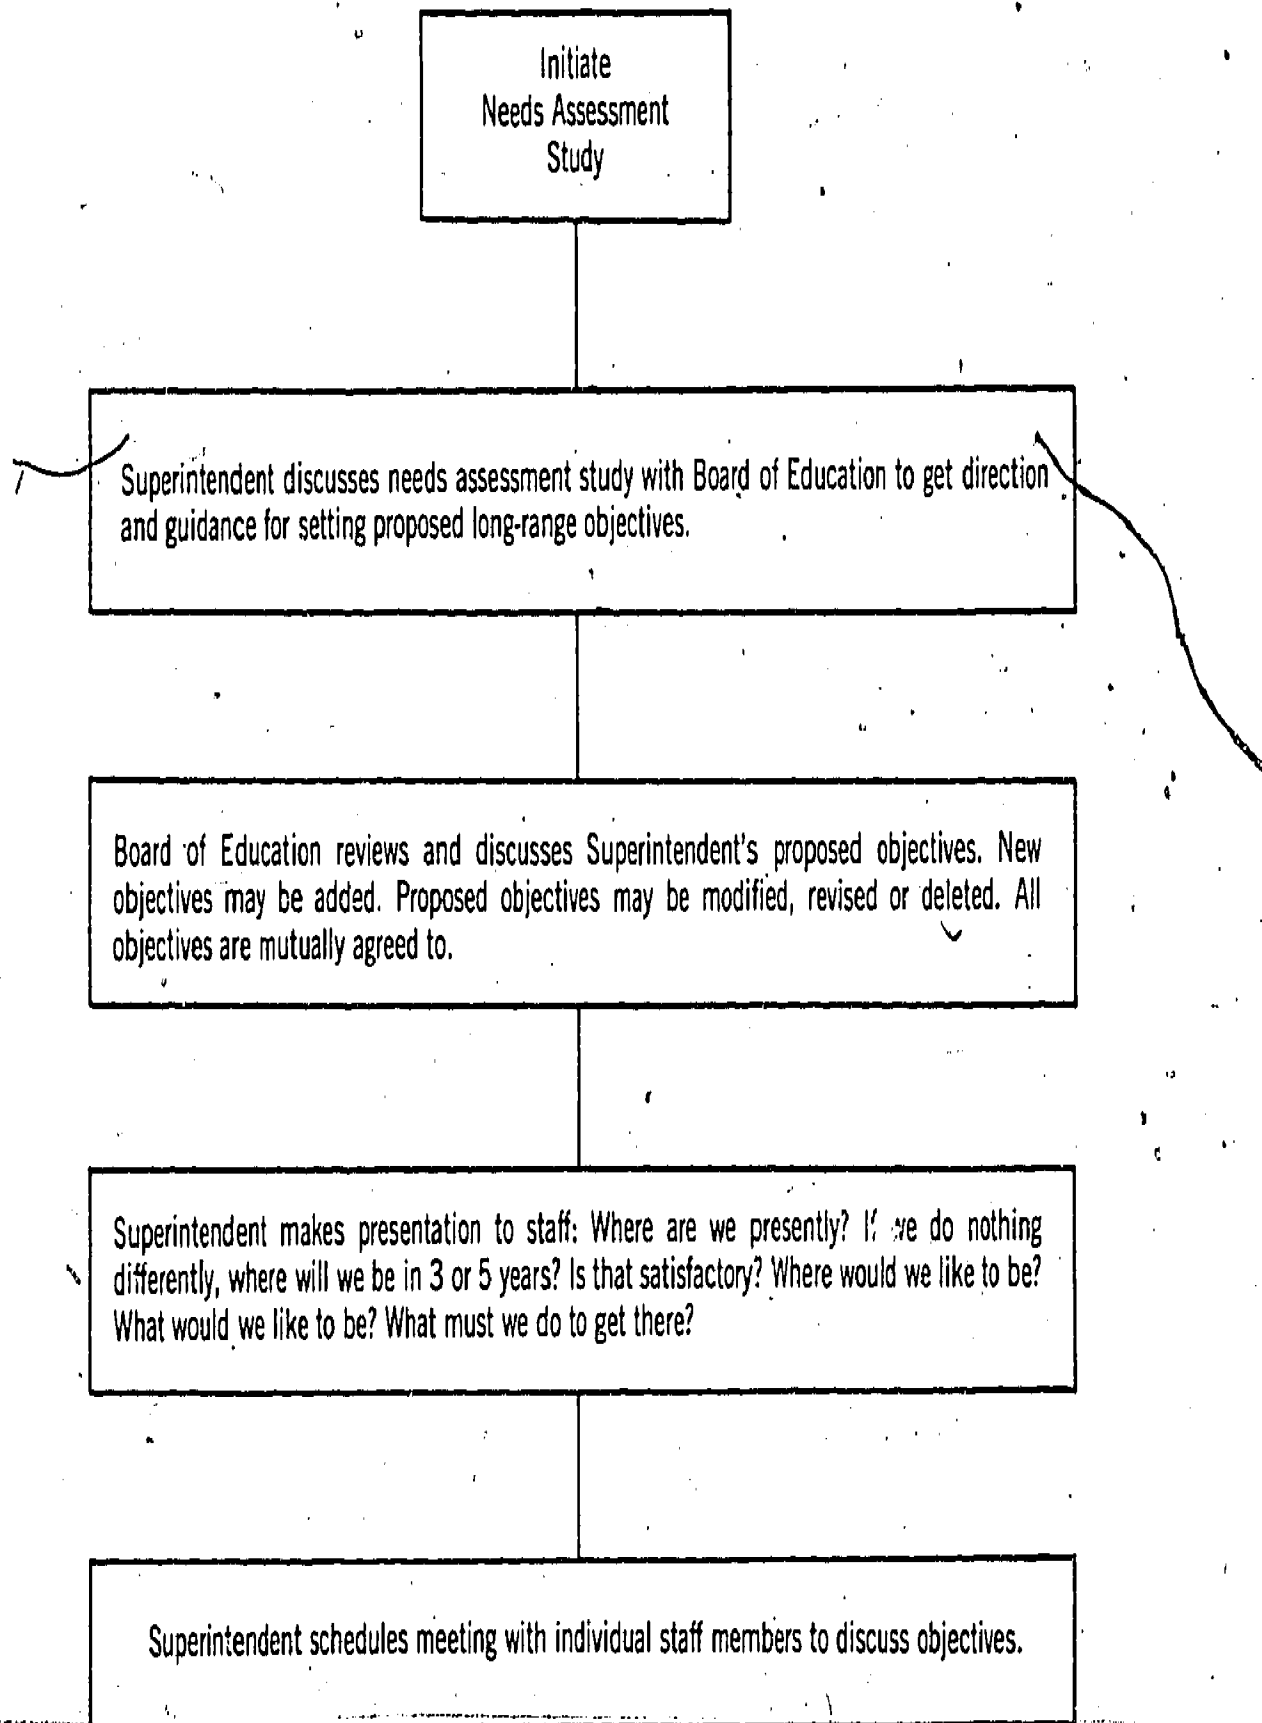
Initiate Needs Assessment Study

Superintendent discusses needs assessment study with Board of Education to get direction and guidance for setting proposed long-range objectives.

Board of Education reviews and discusses Superintendent's proposed objectives. New objectives may be added. Proposed objectives may be modified, revised or deleted. All objectives are mutually agreed to.

Superintendent makes presentation to staff: Where are we presently? If we do nothing differently, where will we be in 3 or 5 years? Is that satisfactory? Where would we like to be? What would we like to be? What must we do to get there?

Superintendent schedules meeting with individual staff members to discuss objectives.